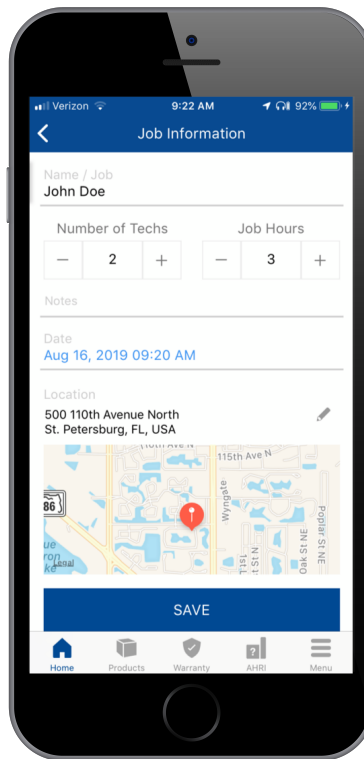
Verizon 9:22 AM 92%

Job Information

Name / Job
John Doe

Number of Techs
− 2 +

Job Hours
− 3 +

Notes

Date
Aug 16, 2019 09:20 AM

Location
500 110th Avenue North
St. Petersburg, FL, USA

115th Ave N
Wyngate
686
Legal
1st St N
Oak St NE
Poplar St NE

SAVE

Home Products Warranty AHRI Menu